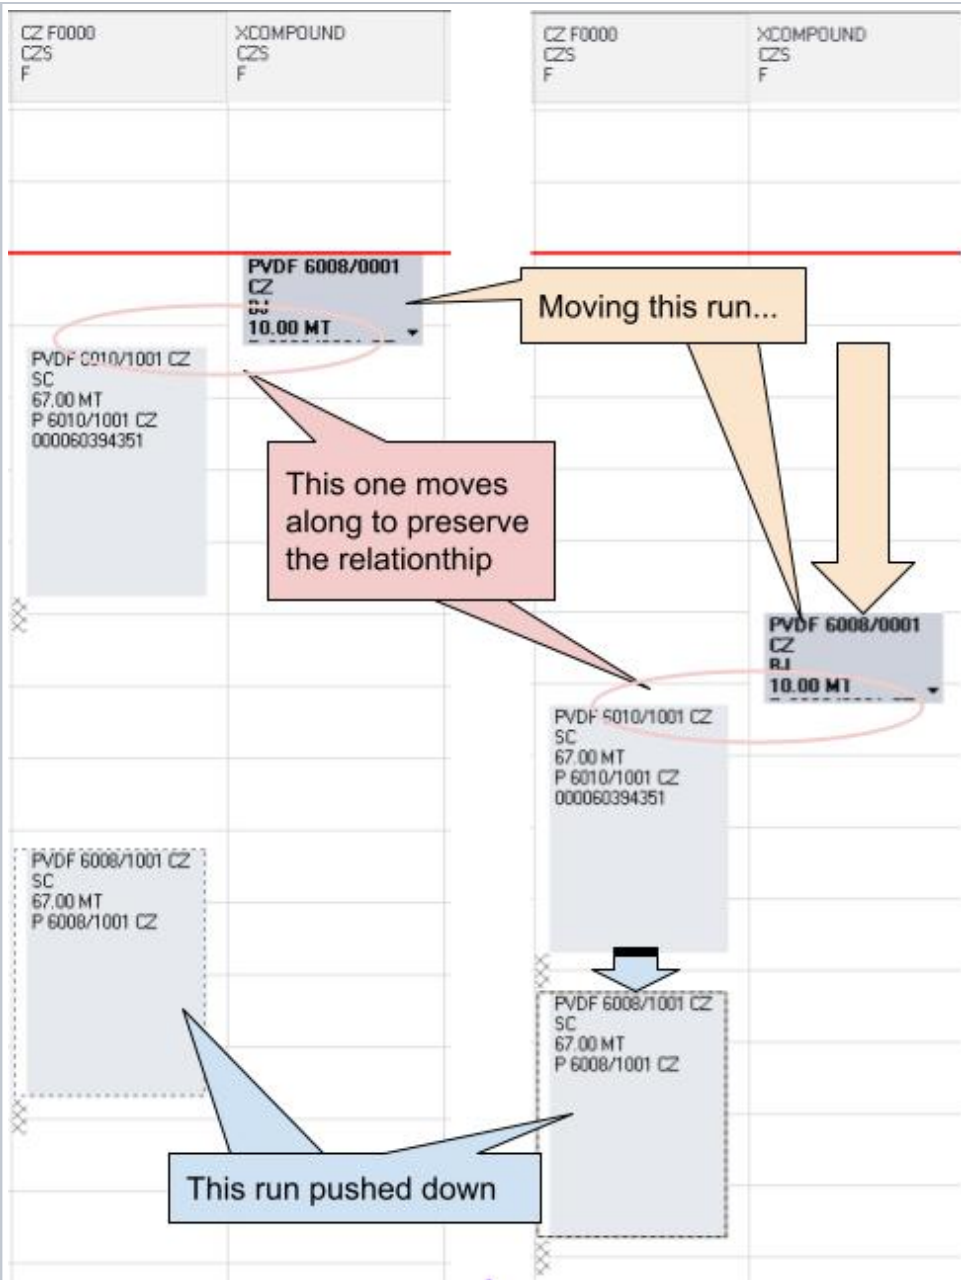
CZ F0000
CZS
F

XCOMPOUND
CZS
F

CZ F0000
CZS
F

XCOMPOUND
CZS
F

PVDF 6008/0001
CZ
BJ
10.00 MT

Moving this run...

PVDF 6010/1001 CZ
SC
67.00 MT
P 6010/1001 CZ
000060394351

This one moves along to preserve the relationthip

PVDF 6008/0001
CZ
BJ
10.00 MT

PVDF 6010/1001 CZ
SC
67.00 MT
P 6010/1001 CZ
000060394351

PVDF 6008/1001 CZ
SC
67.00 MT
P 6008/1001 CZ

PVDF 6008/1001 CZ
SC
67.00 MT
P 6008/1001 CZ

This run pushed down